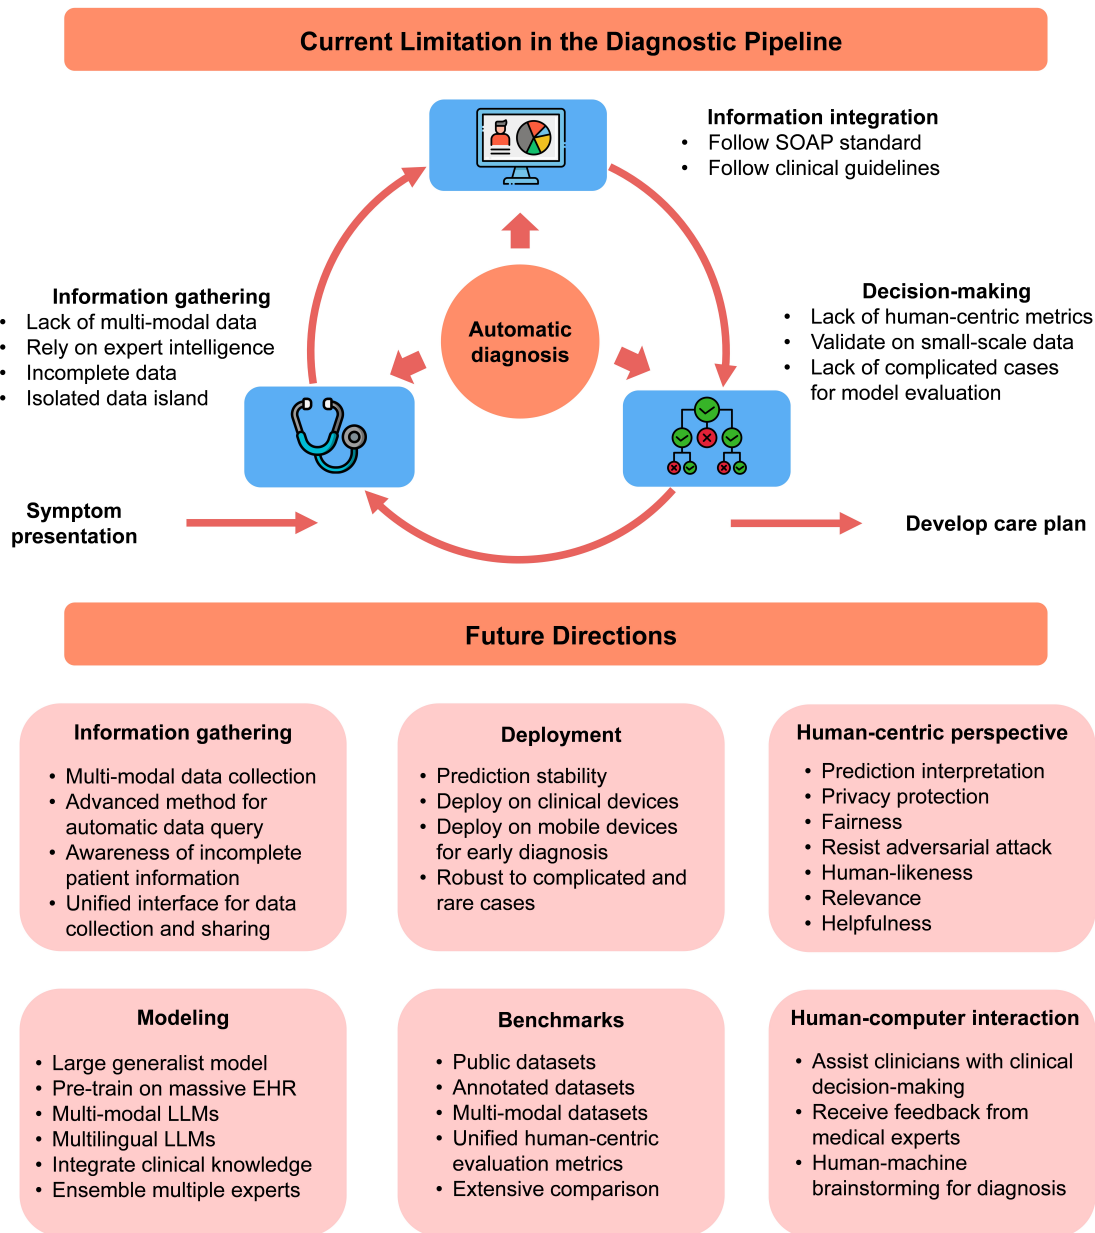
Current Limitation in the Diagnostic Pipeline

Information integration
- Follow SOAP standard
- Follow clinical guidelines

Information gathering
- Lack of multi-modal data
- Rely on expert intelligence
- Incomplete data
- Isolated data island

Automatic diagnosis

Decision-making
- Lack of human-centric metrics
- Validate on small-scale data
- Lack of complicated cases for model evaluation

Symptom presentation

Develop care plan

Future Directions

Information gathering
- Multi-modal data collection
- Advanced method for automatic data query
- Awareness of incomplete patient information
- Unified interface for data collection and sharing

Deployment
- Prediction stability
- Deploy on clinical devices
- Deploy on mobile devices for early diagnosis
- Robust to complicated and rare cases

Human-centric perspective
- Prediction interpretation
- Privacy protection
- Fairness
- Resist adversarial attack
- Human-likeness
- Relevance
- Helpfulness

Modeling
- Large generalist model
- Pre-train on massive EHR
- Multi-modal LLMs
- Multilingual LLMs
- Integrate clinical knowledge
- Ensemble multiple experts

Benchmarks
- Public datasets
- Annotated datasets
- Multi-modal datasets
- Unified human-centric evaluation metrics
- Extensive comparison

Human-computer interaction
- Assist clinicians with clinical decision-making
- Receive feedback from medical experts
- Human-machine brainstorming for diagnosis